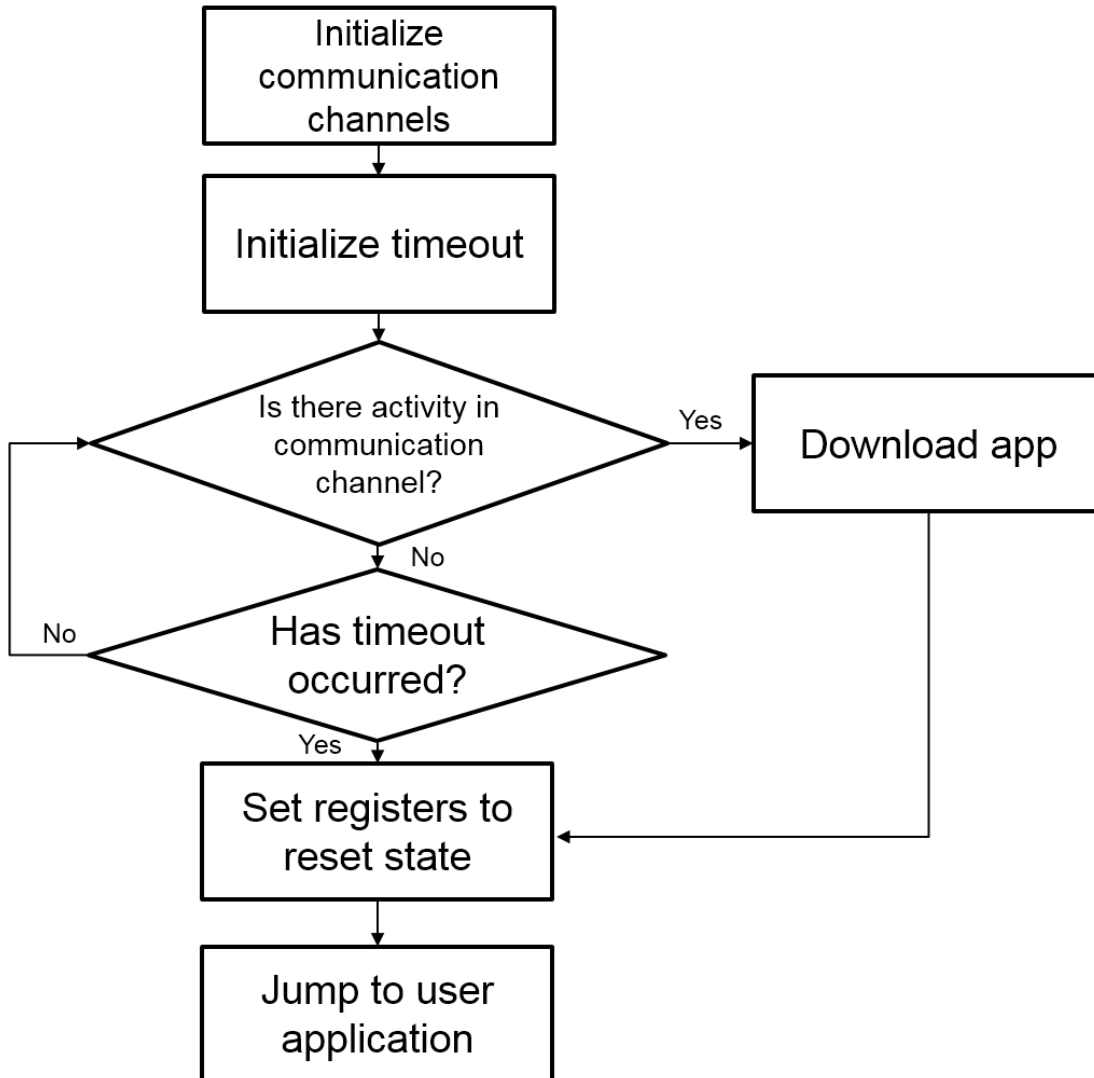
Initialize communication channels

Initialize timeout

Is there activity in communication channel?

Yes

Download app

No

No

Has timeout occurred?

Yes

Set registers to reset state

Jump to user application